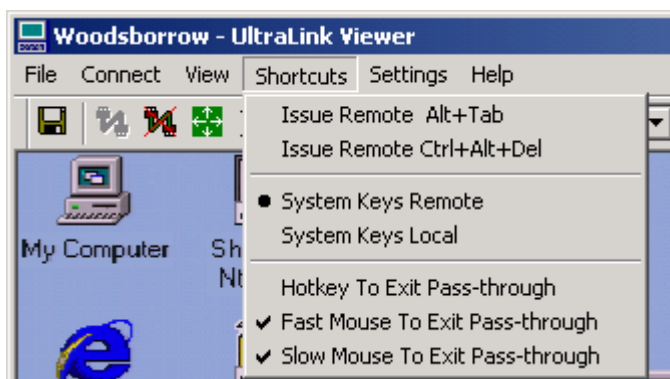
Woodsborrow - UltraLink Viewer

File Connect View Shortcuts Settings Help

Issue Remote Alt+Tab
Issue Remote Ctrl+Alt+Del

● System Keys Remote
System Keys Local

Hotkey To Exit Pass-through
✔ Fast Mouse To Exit Pass-through
✔ Slow Mouse To Exit Pass-through

My Computer

Sh
Nt